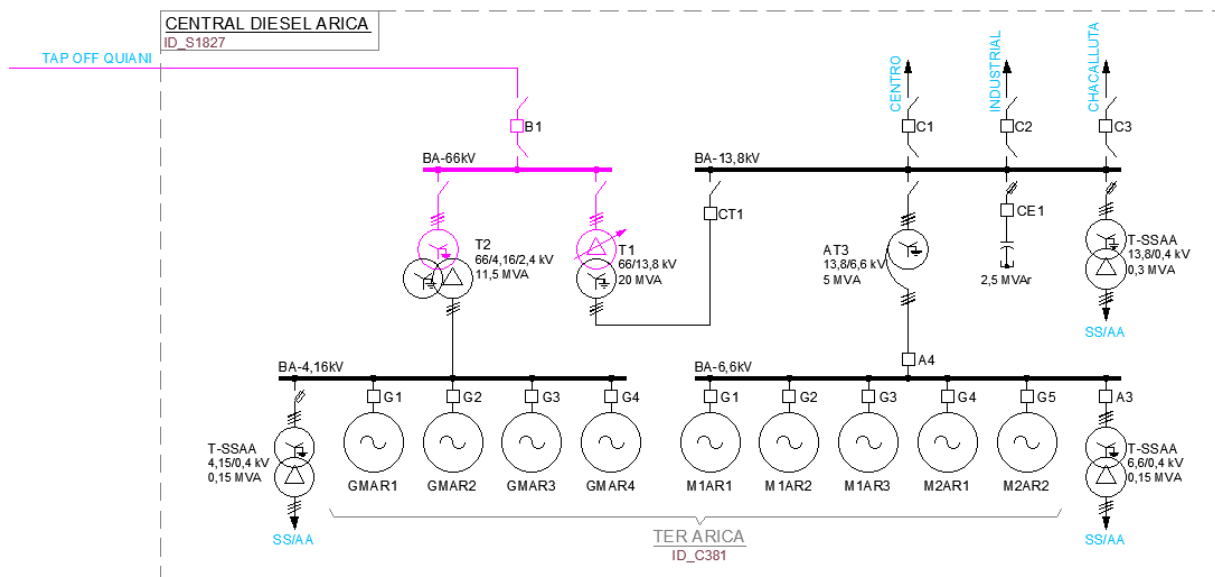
CENTRAL DIESEL ARICA
ID_S1827

TAP OFF QUIANI

CENTRO
INDUSTRIAL
CHACALLUTA

B1
C1
C2
C3

BA-66kV
BA-13,8kV

CT1
CE1

T2
66/4,16/2,4 kV
11,5 MVA

T1
66/13,8 kV
20 MVA

AT3
13,8/6,6 kV
5 MVA

2,5 MVAr

T-SSAA
13,8/0,4 kV
0,3 MVA

SS/AA

A4

BA-4,16kV
BA-6,6kV

G1
G2
G3
G4
G1
G2
G3
G4
G5
A3

T-SSAA
4,15/0,4 kV
0,15 MVA

GMAR1
GMAR2
GMAR3
GMAR4
M1AR1
M1AR2
M1AR3
M2AR1
M2AR2

T-SSAA
6,6/0,4 kV
0,15 MVA

SS/AA

TER ARICA
ID_C381

SS/AA